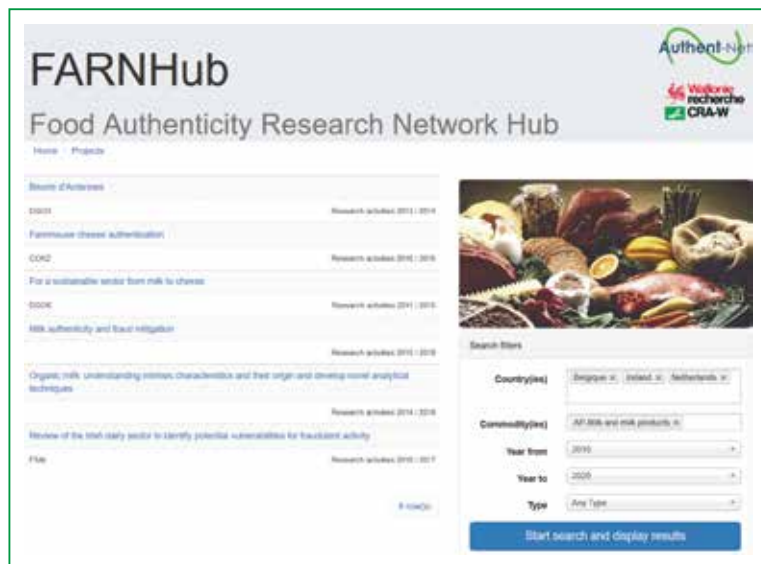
FARNHub

Authent-Net

Wallonie recherche CRA-W

Food Authenticity Research Network Hub

Home / Projects

Beurre d'Ardennes

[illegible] Research activities 2013 / 2014

Farmhouse cheese authentication

CCK2 Research activities 2016 / 2018

For a sustainable sector from milk to cheese

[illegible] Research activities 2011 / 2015

Milk authenticity and fraud mitigation

Research activities 2015 / 2019

Organic milk: understanding intrinsic characteristics and their origin and develop novel analytical techniques

Research activities 2014 / 2018

Review of the Irish dairy sector to identify potential vulnerabilities for fraudulent activity

FSAI Research activities 2016 / 2017

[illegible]

Search filters

Country(ies) Belgique × Ireland × Netherlands ×

Commodity(ies) All Milk and milk products ×

Year from 2010

Year to 2020

Type Any Type

Start search and display results